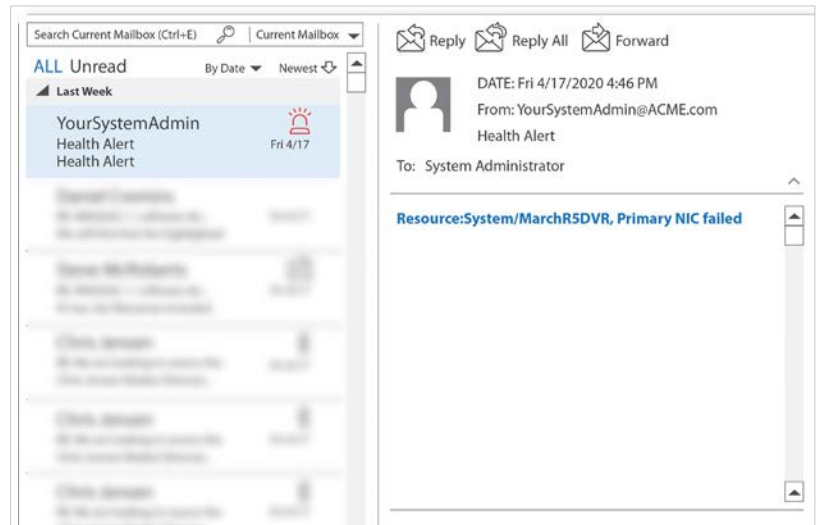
Search Current Mailbox (Ctrl+E) | Current Mailbox

ALL Unread By Date Newest

Last Week

YourSystemAdmin
Health Alert
Health Alert
Fri 4/17

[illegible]

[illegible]

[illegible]

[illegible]

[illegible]

Reply Reply All Forward

DATE: Fri 4/17/2020 4:46 PM
From: YourSystemAdmin@ACME.com
Health Alert

To: System Administrator

Resource:System/MarchR5DVR, Primary NIC failed